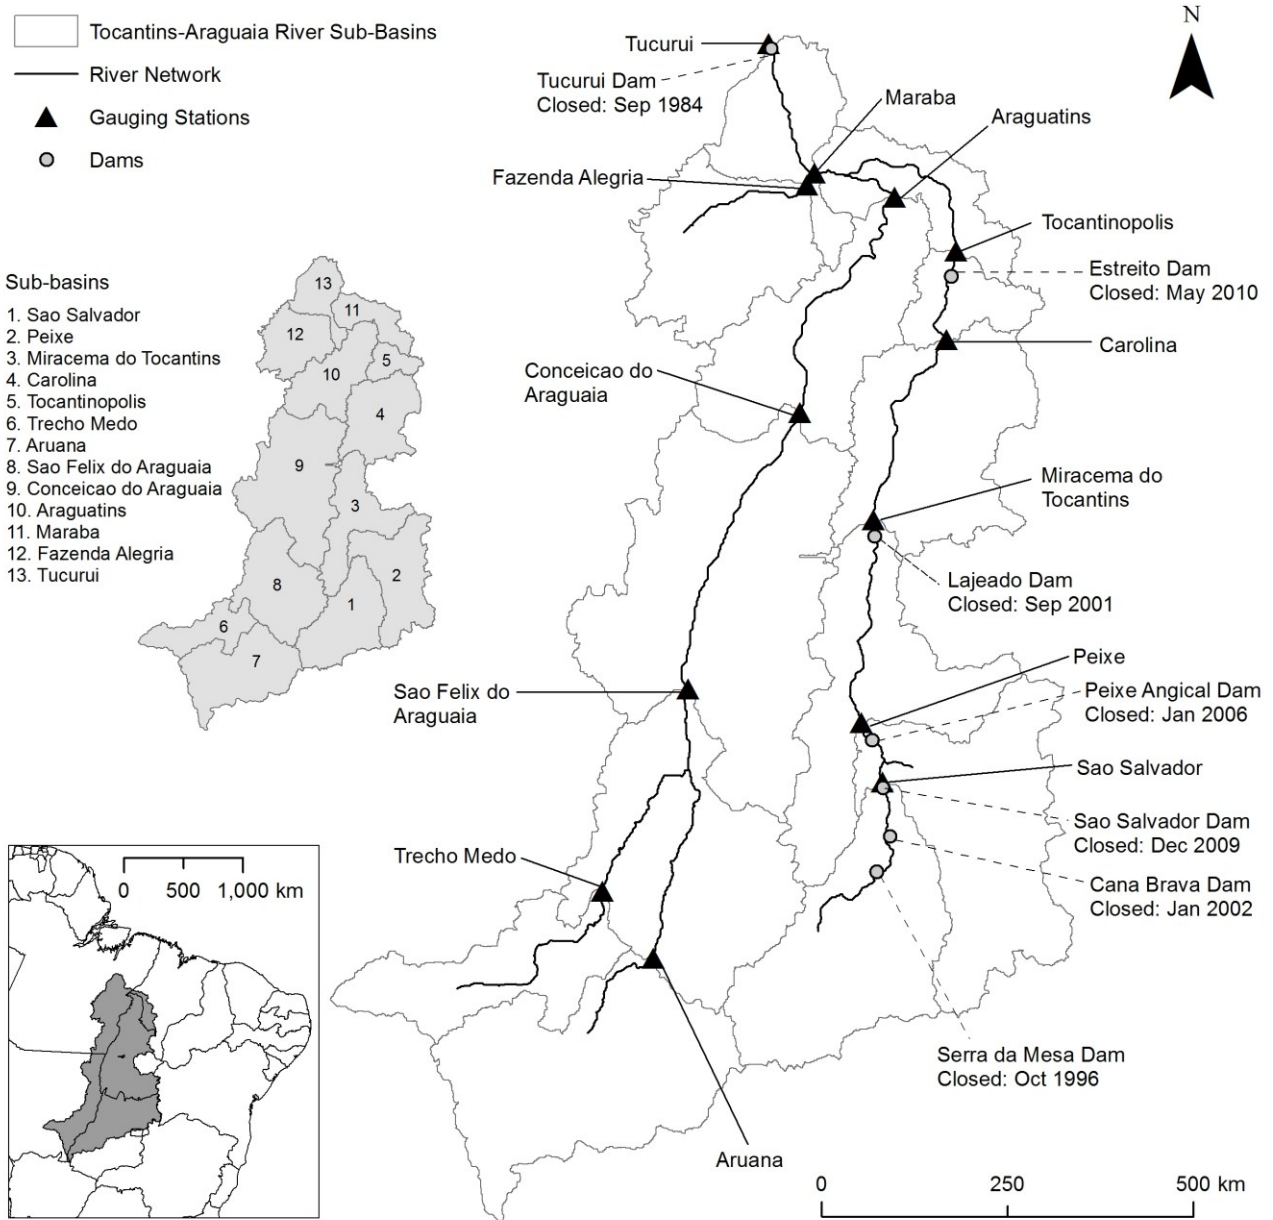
Tocantins-Araguaia River Sub-Basins
River Network
Gauging Stations
Dams

N

Tucurui
Tucurui Dam
Closed: Sep 1984
Maraba
Araguatins
Fazenda Alegria
Tocantinopolis
Estreito Dam
Closed: May 2010
Carolina
Conceicao do Araguaia
Miracema do Tocantins
Lajeado Dam
Closed: Sep 2001
Peixe
Peixe Angical Dam
Closed: Jan 2006
Sao Felix do Araguaia
Sao Salvador
Sao Salvador Dam
Closed: Dec 2009
Trecho Medo
Cana Brava Dam
Closed: Jan 2002
Serra da Mesa Dam
Closed: Oct 1996
Aruana

Sub-basins
1. Sao Salvador
2. Peixe
3. Miracema do Tocantins
4. Carolina
5. Tocantinopolis
6. Trecho Medo
7. Aruana
8. Sao Felix do Araguaia
9. Conceicao do Araguaia
10. Araguatins
11. Maraba
12. Fazenda Alegria
13. Tucurui

13
11
12
5
10
4
9
3
2
8
1
6
7

0 500 1,000 km

0 250 500 km